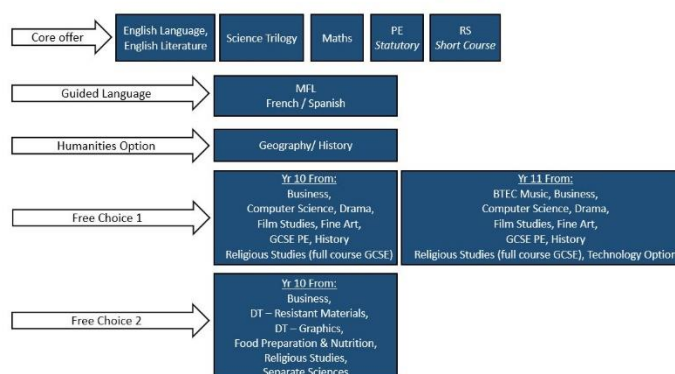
Core offer

English Language, English Literature

Science Trilogy

Maths

PE
*Statutory*

RS
*Short Course*

Guided Language

MFL
French / Spanish

Humanities Option

Geography/ History

Free Choice 1

Yr 10 From:
Business,
Computer Science, Drama,
Film Studies, Fine Art,
GCSE PE, History
Religious Studies (full course GCSE)

Yr 11 From:
BTEC Music, Business,
Computer Science, Drama,
Film Studies, Fine Art,
GCSE PE, History
Religious Studies (full course GCSE), Technology Option

Free Choice 2

Yr 10 From:
Business,
DT – Resistant Materials,
DT – Graphics,
Food Preparation & Nutrition,
Religious Studies,
Separate Sciences